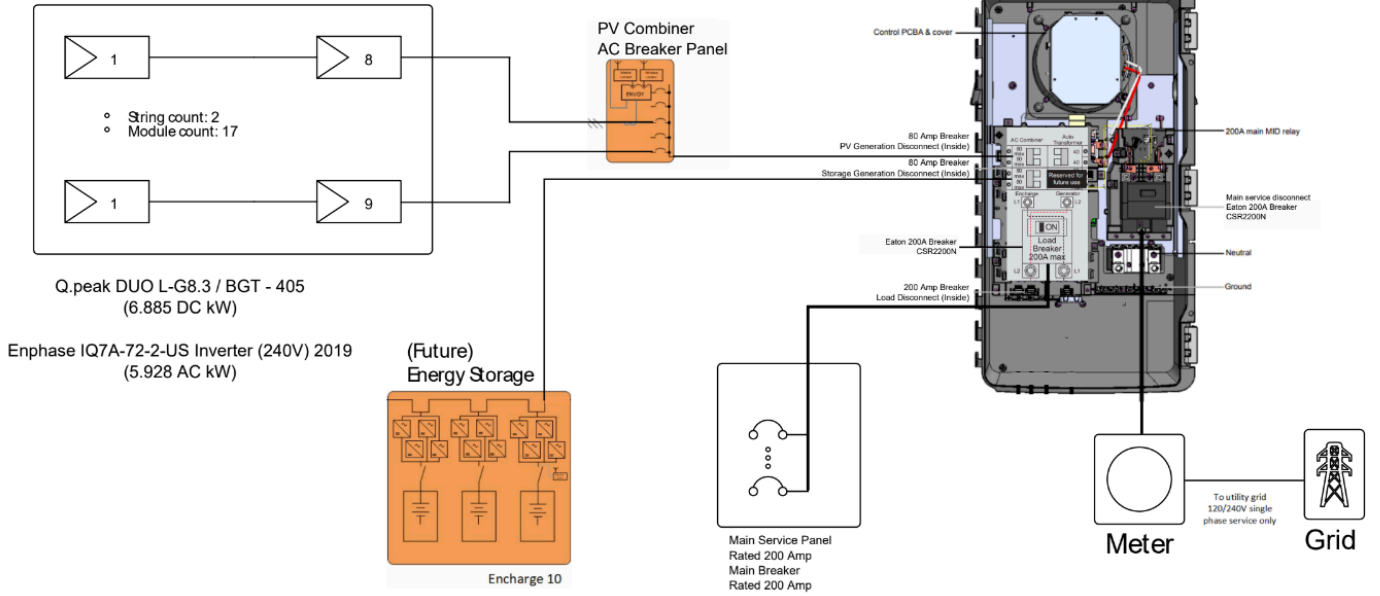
1

8

String count: 2
Module count: 17

1

9

Q.peak DUO L-G8.3 / BGT - 405
(6.885 DC kW)

Enphase IQ7A-72-2-US Inverter (240V) 2019
(5.928 AC kW)

PV Combiner
AC Breaker Panel

(Future)
Energy Storage

Encharge 10

Control PCBA & cover

80 Amp Breaker
PV Generation Disconnect (Inside)

80 Amp Breaker
Storage Generation Disconnect (Inside)

Eaton 200A Breaker
CSR2200N

200 Amp Breaker
Load Disconnect (Inside)

AC Combiner

Auto Transformer

Reserved for future use

ON

Load Breaker 200A max

200A main MID relay

Main service disconnect
Eaton 200A Breaker
CSR2200N

Neutral

Ground

Main Service Panel
Rated 200 Amp
Main Breaker
Rated 200 Amp

Meter

To utility grid
120/240V single
phase service only

Grid